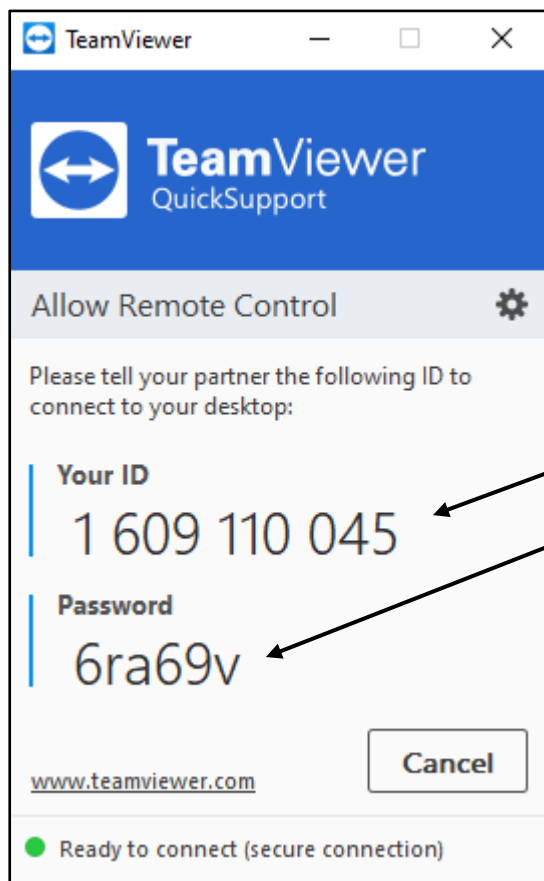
TeamViewer

TeamViewer
QuickSupport

Allow Remote Control

Please tell your partner the following ID to connect to your desktop:

Your ID
1 609 110 045

Password
6ra69v

Cancel

www.teamviewer.com

Ready to connect (secure connection)